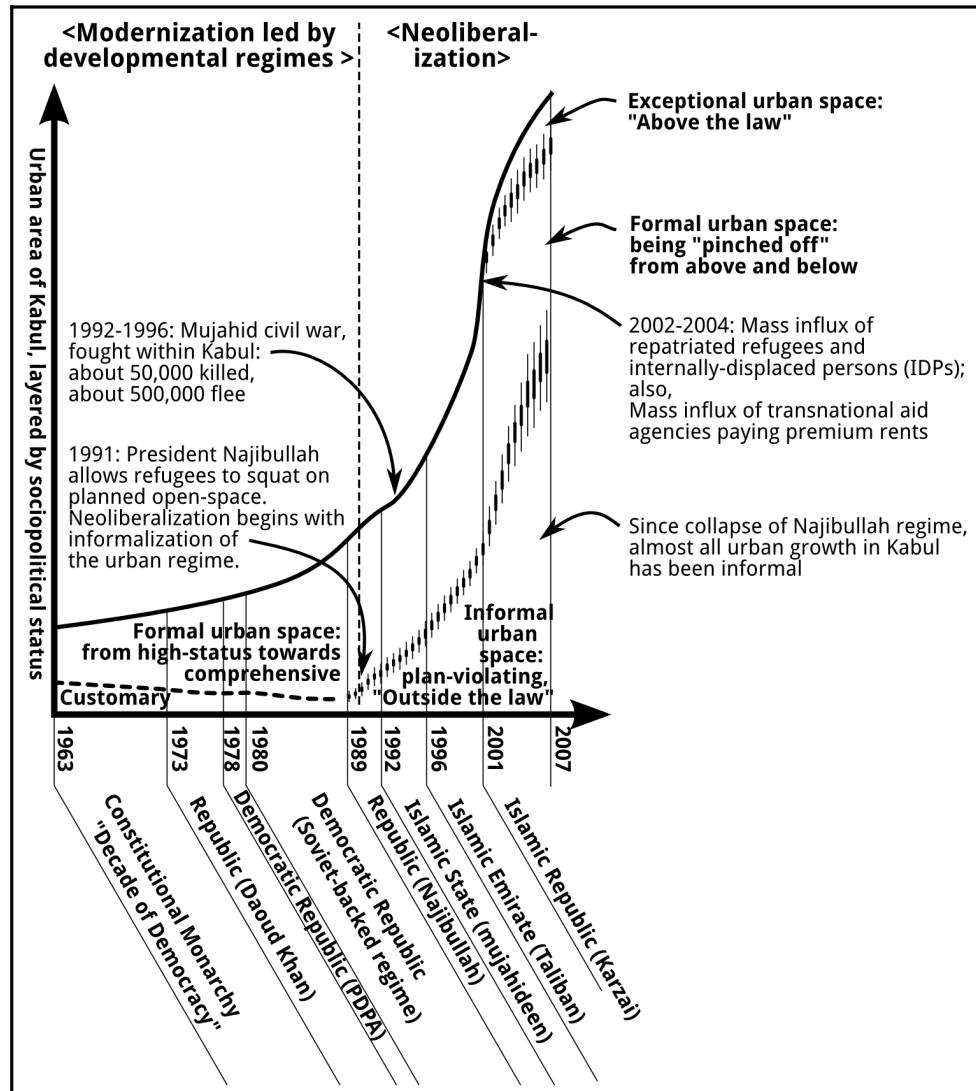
<Modernization led by developmental regimes >

<Neoliberalization>

Urban area of Kabul, layered by sociopolitical status

Exceptional urban space: "Above the law"

Formal urban space: being "pinched off" from above and below

1992-1996: Mujahid civil war, fought within Kabul: about 50,000 killed, about 500,000 flee

2002-2004: Mass influx of repatriated refugees and internally-displaced persons (IDPs); also, Mass influx of transnational aid agencies paying premium rents

1991: President Najibullah allows refugees to squat on planned open-space. Neoliberalization begins with informalization of the urban regime.

Since collapse of Najibullah regime, almost all urban growth in Kabul has been informal

Formal urban space: from high-status towards comprehensive

Informal urban space: plan-violating, "Outside the law"

Customary

1963
1973
1978
1980
1989
1992
1996
2001
2007

Constitutional Monarchy "Decade of Democracy"

Republic (Daoud Khan)

Democratic Republic (PDPA)

Democratic Republic (Soviet-backed regime)

Republic (Najibullah)

Islamic State (mujahideen)

Islamic Emirate (Taliban)

Islamic Republic (Karzai)